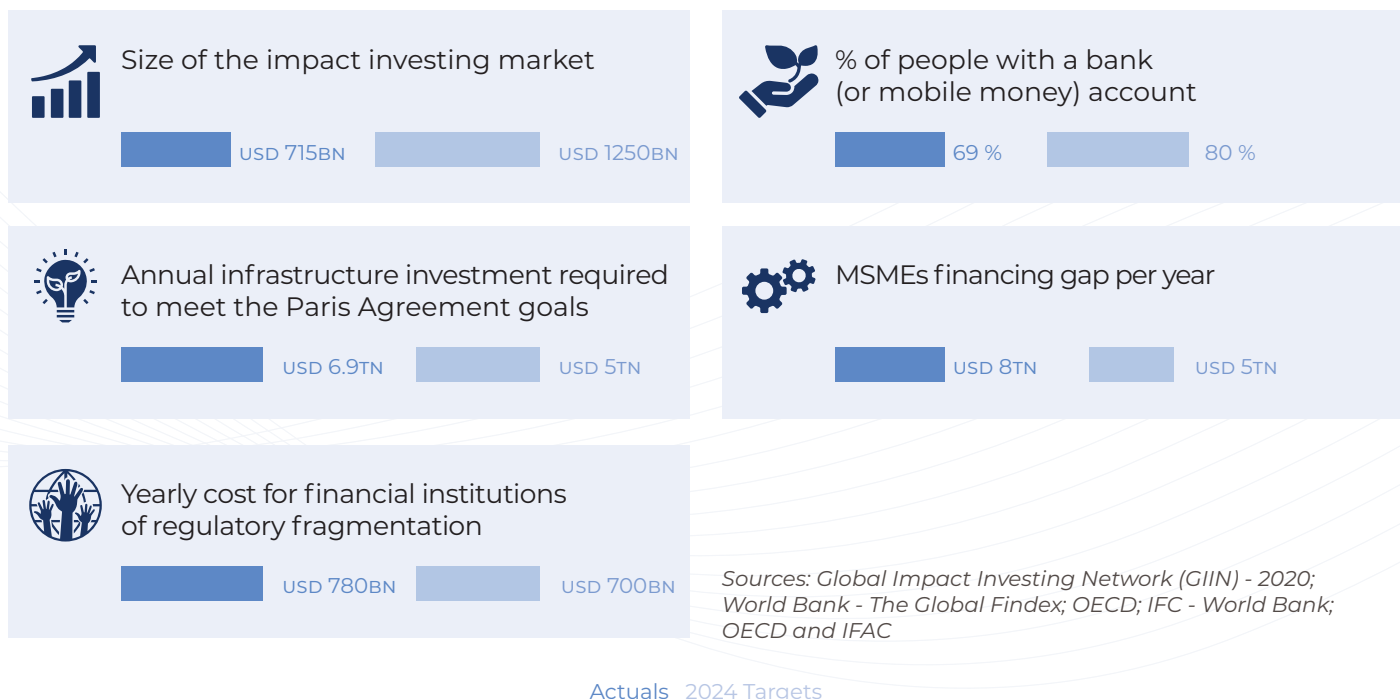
Size of the impact investing market

USD 715BN USD 1250BN

% of people with a bank (or mobile money) account

69 % 80 %

Annual infrastructure investment required to meet the Paris Agreement goals

USD 6.9TN USD 5TN

MSMEs financing gap per year

USD 8TN USD 5TN

Yearly cost for financial institutions of regulatory fragmentation

USD 780BN USD 700BN

Sources: Global Impact Investing Network (GIIN) - 2020; World Bank - The Global Findex; OECD; IFC - World Bank; OECD and IFAC

Actuals 2024 Targets